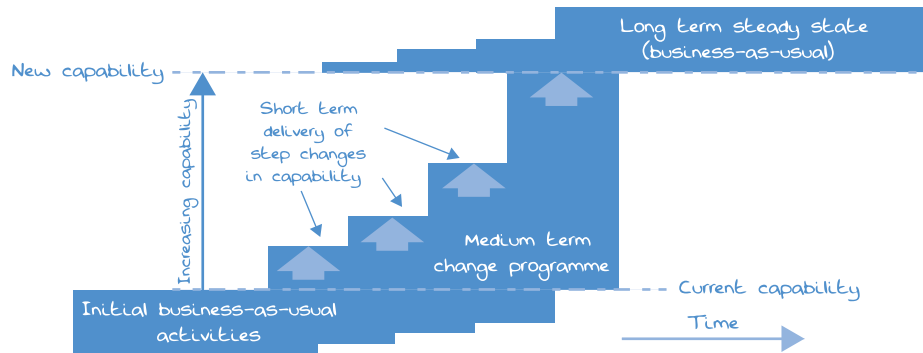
Long term steady state
(business-as-usual)

New capability

Increasing capability

Short term delivery of step changes in capability

Medium term change programme

Initial business-as-usual activities

Current capability

Time